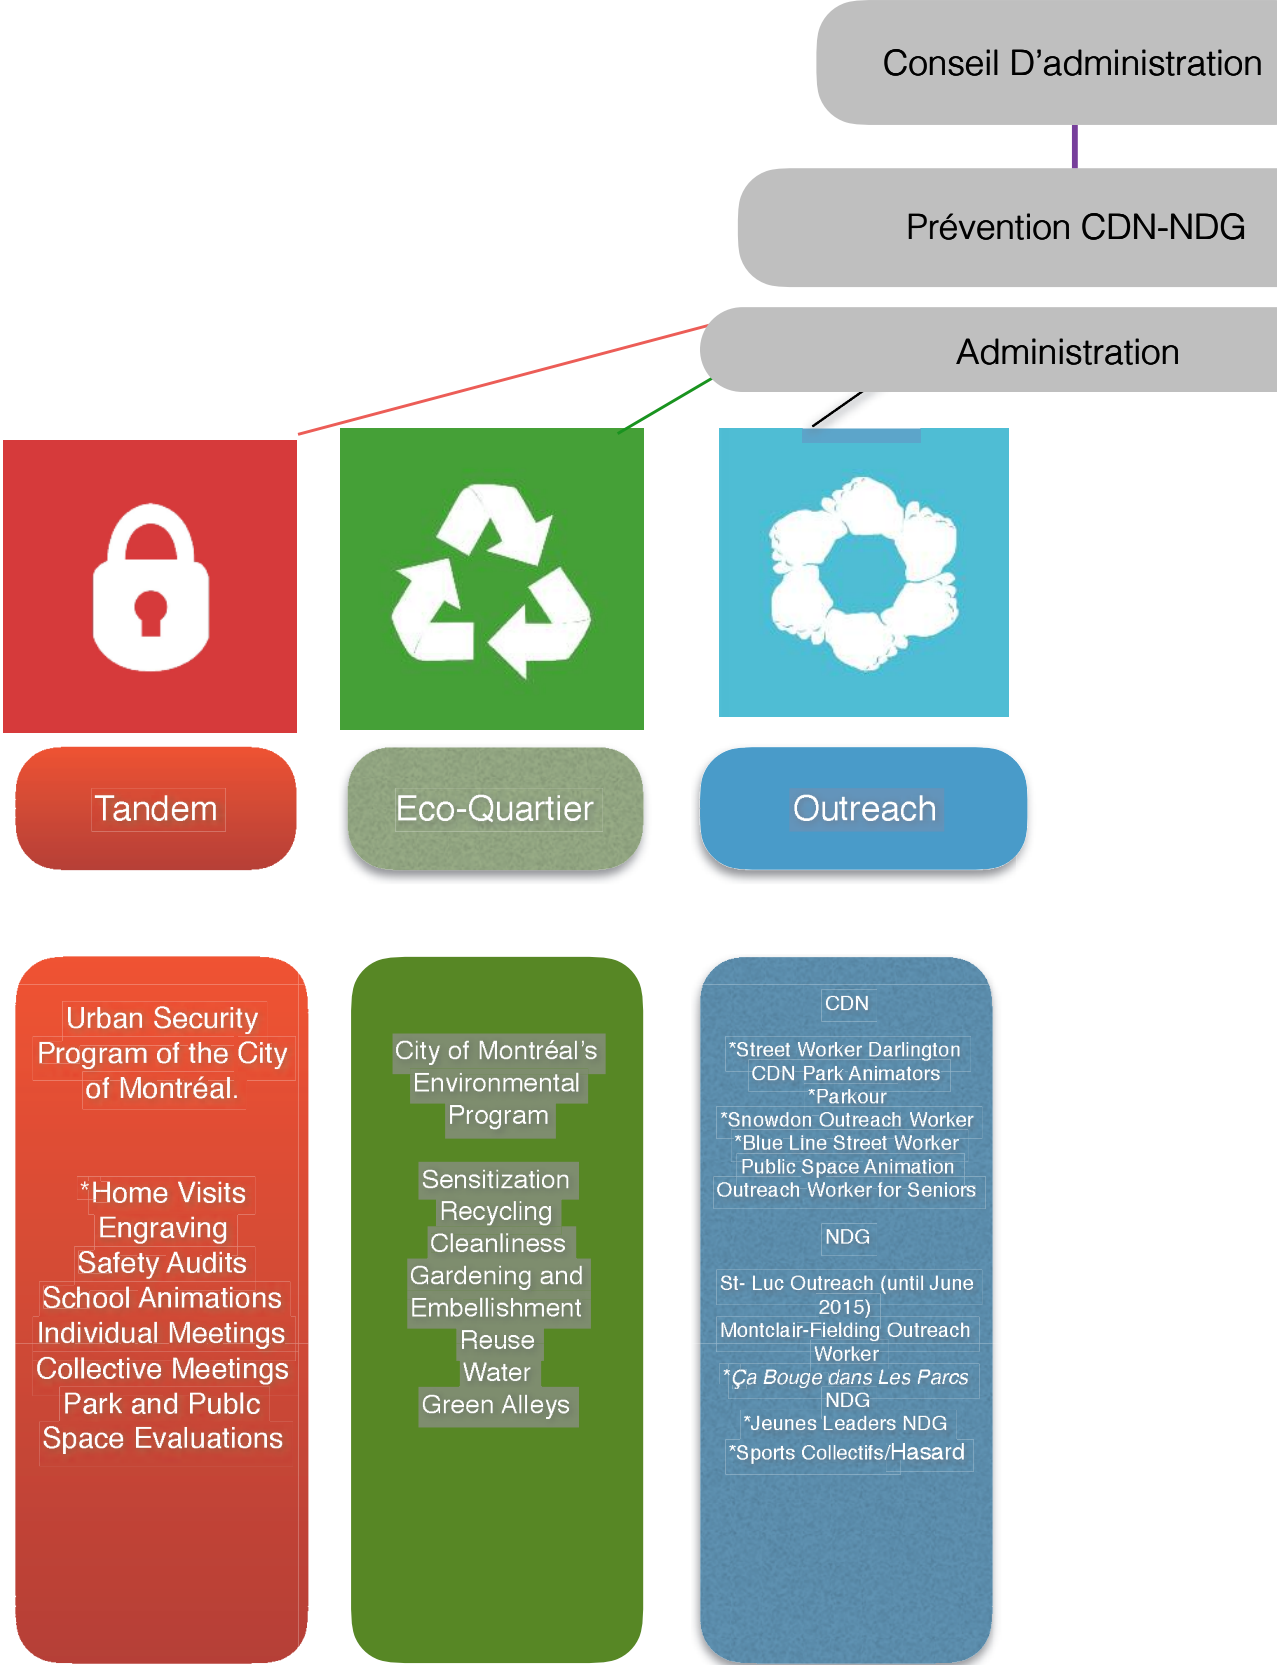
Conseil D'administration

Prévention CDN-NDG

Administration

Tandem

Eco-Quartier

Outreach

Urban Security Program of the City of Montréal.

*Home Visits
Engraving
Safety Audits
School Animations
Individual Meetings
Collective Meetings
Park and Publc Space Evaluations

City of Montréal's Environmental Program

Sensitization
Recycling
Cleanliness
Gardening and Embellishment
Reuse
Water
Green Alleys

CDN

*Street Worker Darlington
CDN Park Animators
*Parkour
*Snowdon Outreach Worker
*Blue Line Street Worker
Public Space Animation
Outreach Worker for Seniors

NDG

St- Luc Outreach (until June 2015)
Montclair-Fielding Outreach Worker
*Ça Bouge dans Les Parcs NDG
*Jeunes Leaders NDG
*Sports Collectifs/Hasard